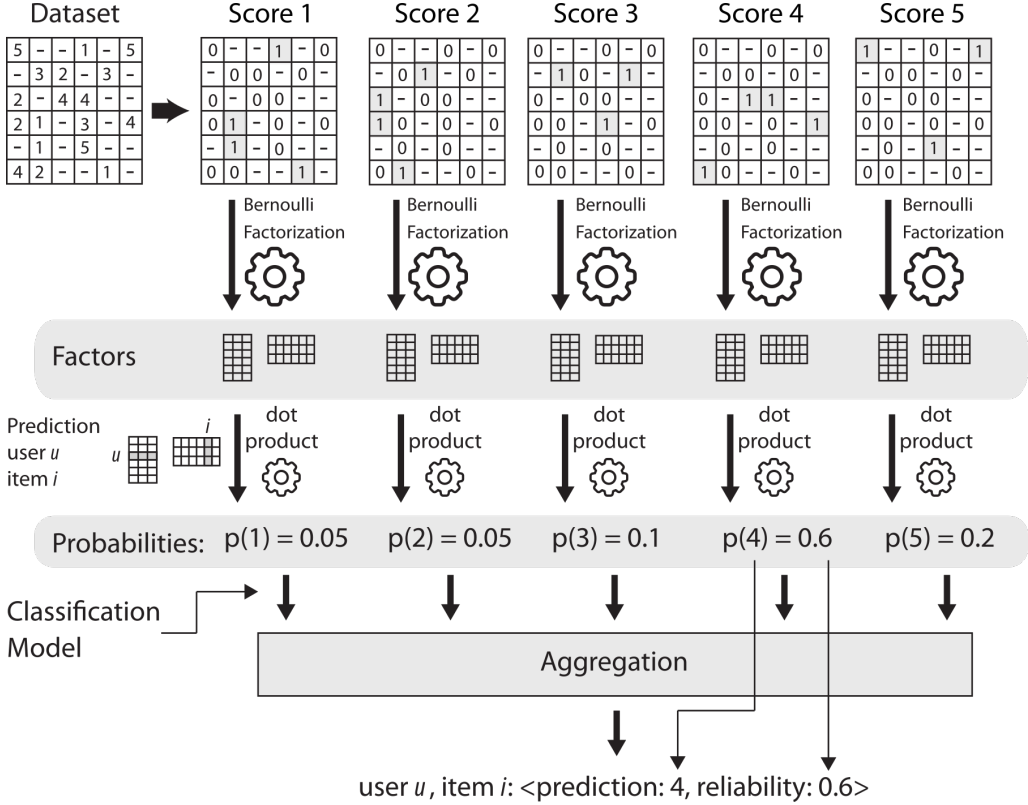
Dataset

| 5 | - | - | 1 | - | 5 |
|---|---|---|---|---|---|
| - | 3 | 2 | - | 3 | - |
| 2 | - | 4 | 4 | - | - |
| 2 | 1 | - | 3 | - | 4 |
| - | 1 | - | 5 | - | - |
| 4 | 2 | - | - | 1 | - |

Score 1

| 0 | - | - | 1 | - | 0 |
|---|---|---|---|---|---|
| - | 0 | 0 | - | 0 | - |
| 0 | - | 0 | 0 | - | - |
| 0 | 1 | - | 0 | - | 0 |
| - | 1 | - | 0 | - | - |
| 0 | 0 | - | - | 1 | - |

Score 2

| 0 | - | - | 0 | - | 0 |
|---|---|---|---|---|---|
| - | 0 | 1 | - | 0 | - |
| 1 | - | 0 | 0 | - | - |
| 1 | 0 | - | 0 | - | 0 |
| - | 0 | - | 0 | - | - |
| 0 | 1 | - | - | 0 | - |

Score 3

| 0 | - | - | 0 | - | 0 |
|---|---|---|---|---|---|
| - | 1 | 0 | - | 1 | - |
| 0 | - | 0 | 0 | - | - |
| 0 | 0 | - | 1 | - | 0 |
| - | 0 | - | 0 | - | - |
| 0 | 0 | - | - | 0 | - |

Score 4

| 0 | - | - | 0 | - | 0 |
|---|---|---|---|---|---|
| - | 0 | 0 | - | 0 | - |
| 0 | - | 1 | 1 | - | - |
| 0 | 0 | - | 0 | - | 1 |
| - | 0 | - | 0 | - | - |
| 1 | 0 | - | - | 0 | - |

Score 5

| 1 | - | - | 0 | - | 1 |
|---|---|---|---|---|---|
| - | 0 | 0 | - | 0 | - |
| 0 | - | 0 | 0 | - | - |
| 0 | 0 | - | 0 | - | 0 |
| - | 0 | - | 1 | - | - |
| 0 | 0 | - | - | 0 | - |

Bernoulli Factorization

Bernoulli Factorization

Bernoulli Factorization

Bernoulli Factorization

Bernoulli Factorization

Factors

Prediction user $u$ item $i$

$u$ $i$

dot product

dot product

dot product

dot product

dot product

Probabilities: p(1) = 0.05 p(2) = 0.05 p(3) = 0.1 p(4) = 0.6 p(5) = 0.2

Classification Model

Aggregation

user $u$, item $i$: <prediction: 4, reliability: 0.6>